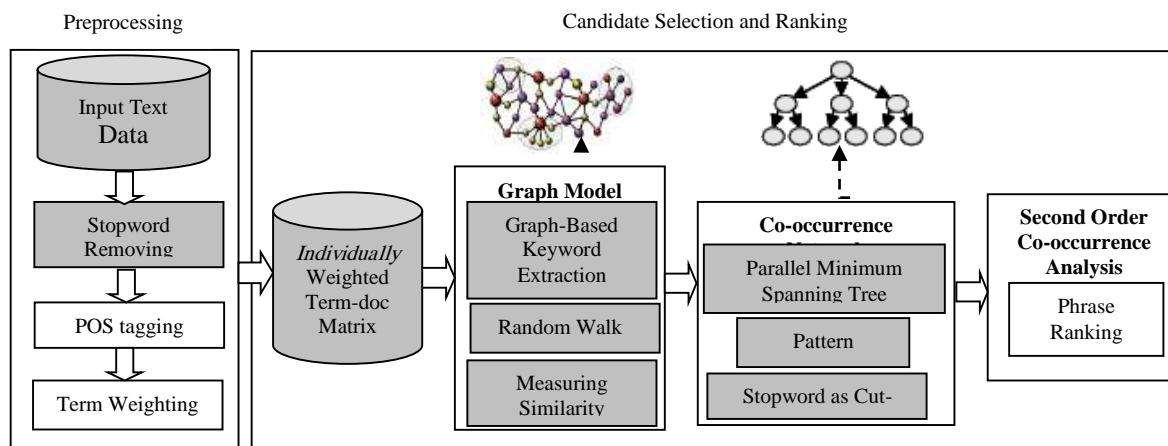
Preprocessing

Candidate Selection and Ranking

Input Text Data

Stopword Removing

POS tagging

Term Weighting

*Individually* Weighted Term-doc Matrix

Graph Model

Graph-Based Keyword Extraction

Random Walk

Measuring Similarity

Co-occurrence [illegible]

Parallel Minimum Spanning Tree

Pattern

Stopword as Cut-

Second Order Co-occurrence Analysis

Phrase Ranking